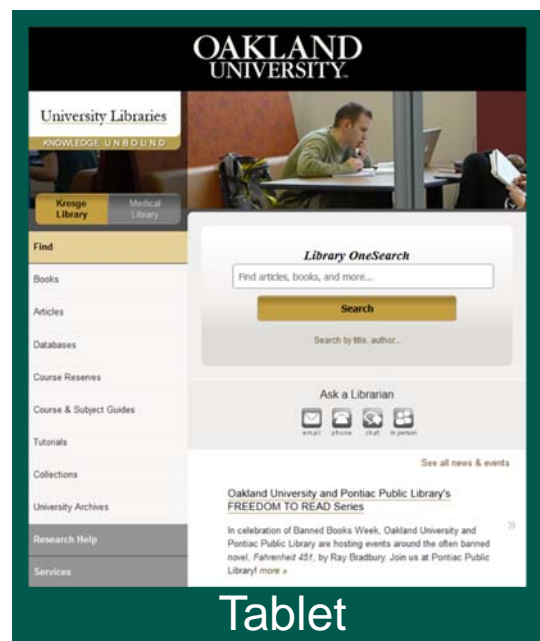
OAKLAND UNIVERSITY.

University Libraries
KNOWLEDGE UNBOUND

Kresge Library
Medical Library

Find
Books
Articles
Databases
Course Reserves
Course & Subject Guides
Tutorials
Collections
University Archives
Research Help
Services

Library OneSearch
Find articles, books, and more...
Search
Search by title, author...

Ask a Librarian
email phone chat in person

See all news & events

Oakland University and Pontiac Public Library's FREEDOM TO READ Series

In celebration of Banned Books Week, Oakland University and Pontiac Public Library are hosting events around the often banned novel, Fahrenheit 451, by Ray Bradbury. Join us at Pontiac Public Library! more »

Tablet